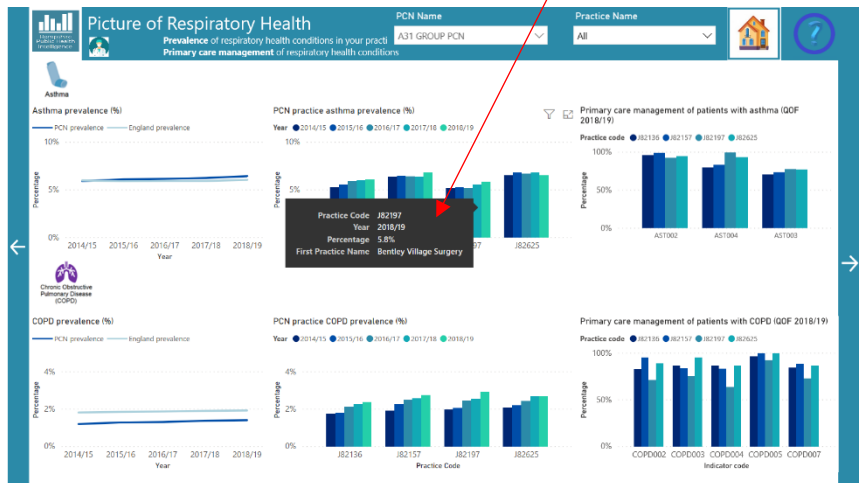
Hampshire Public Health Intelligence

Picture of Respiratory Health

Prevalence of respiratory health conditions in your practi

Primary care management of respiratory health conditions

PCN Name

A31 GROUP PCN

Practice Name

All

Asthma

Asthma prevalence (%)

PCN prevalence England prevalence

10%

5%

0%

Percentage

2014/15 2015/16 2016/17 2017/18 2018/19

Year

PCN practice asthma prevalence (%)

Year 2014/15 2015/16 2016/17 2017/18 2018/19

10%

5%

Percentage

| Practice Code | J82197 |
|---|---|
| Year | 2018/19 |
| Percentage | 5.8% |
| First Practice Name | Bentley Village Surgery |

J82625

Primary care management of patients with asthma (QOF 2018/19)

Practice code J82136 J82157 J82197 J82625

100%

50%

0%

AST002 AST004 AST003

Chronic Obstructive Pulmonary Disease (COPD)

COPD prevalence (%)

PCN prevalence England prevalence

4%

2%

0%

Percentage

2014/15 2015/16 2016/17 2017/18 2018/19

Year

PCN practice COPD prevalence (%)

Year 2014/15 2015/16 2016/17 2017/18 2018/19

4%

2%

0%

Percentage

J82136 J82157 J82197 J82625

Practice Code

Primary care management of patients with COPD (QOF 2018/19)

Practice code J82136 J82157 J82197 J82625

100%

50%

0%

COPD002 COPD003 COPD004 COPD005 COPD007

Indicator code